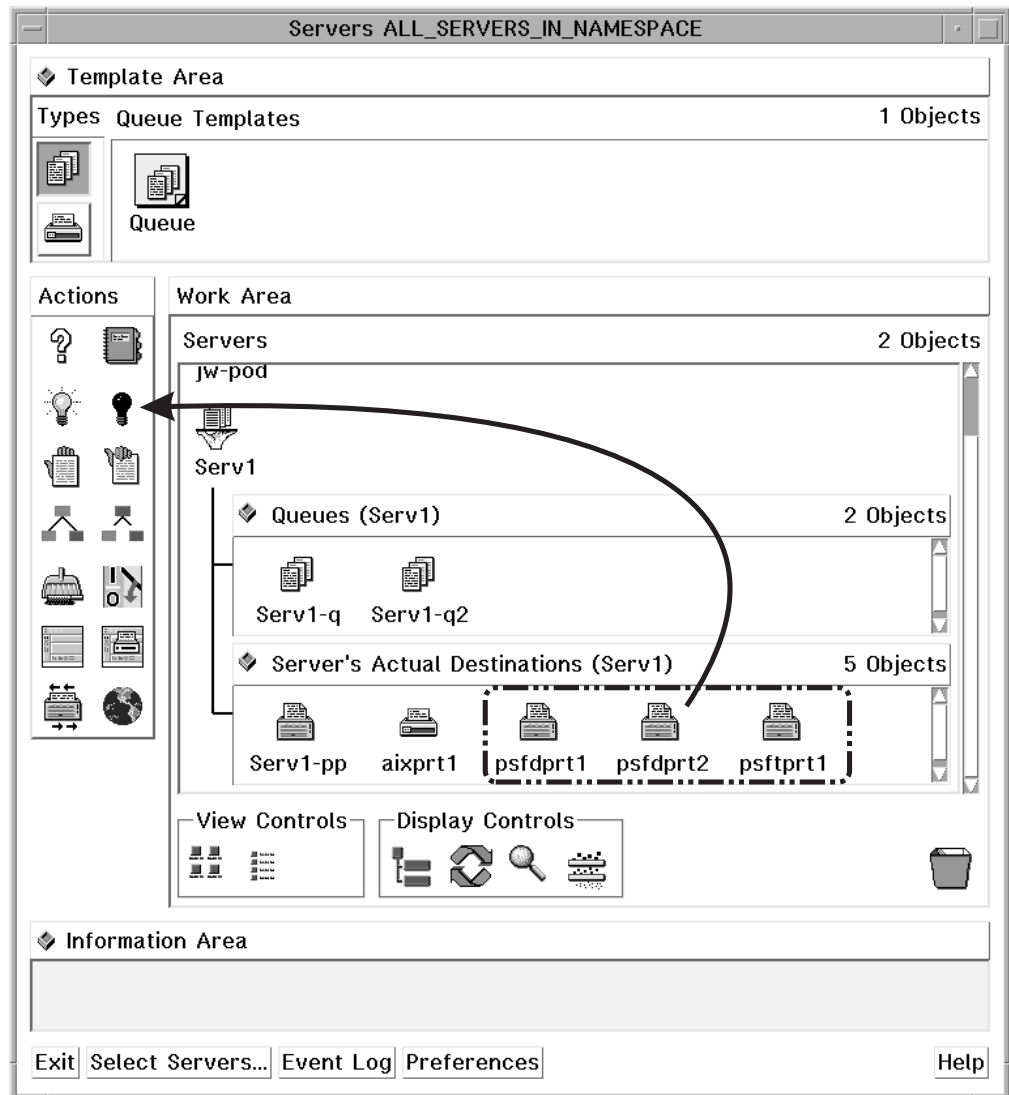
Servers ALL_SERVERS_IN_NAMESPACE

Template Area

Types Queue Templates 1 Objects

Queue

Actions

Work Area

Servers 2 Objects

jw-pod

Serv1

Queues (Serv1) 2 Objects

Serv1-q Serv1-q2

Server's Actual Destinations (Serv1) 5 Objects

Serv1-pp aixprt1 psfdprt1 psfdprt2 psftprt1

View Controls

Display Controls

Information Area

Exit Select Servers... Event Log Preferences Help